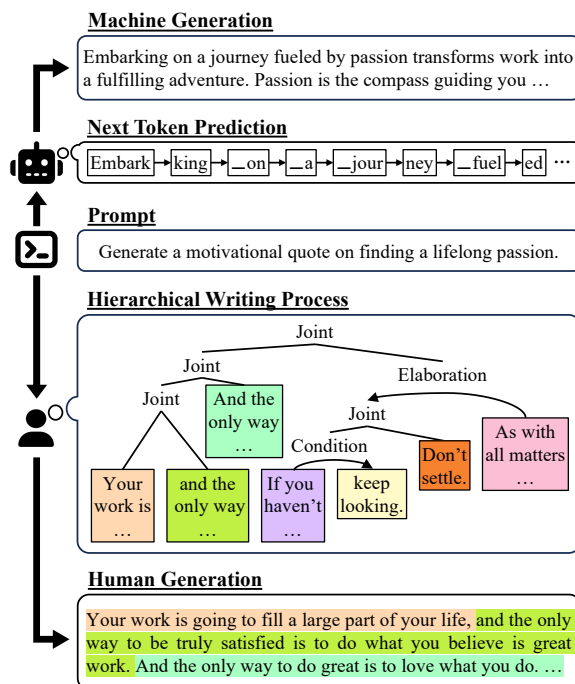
Machine Generation

Embarking on a journey fueled by passion transforms work into a fulfilling adventure. Passion is the compass guiding you …

Next Token Prediction

Embark king _on _a _jour ney _fuel ed …

Prompt

Generate a motivational quote on finding a lifelong passion.

Hierarchical Writing Process

Joint

Joint

Joint

And the only way …

Elaboration

Joint

Condition

Your work is …

and the only way …

If you haven't …

keep looking.

Don't settle.

As with all matters …

Human Generation

Your work is going to fill a large part of your life, and the only way to be truly satisfied is to do what you believe is great work. And the only way to do great is to love what you do. …